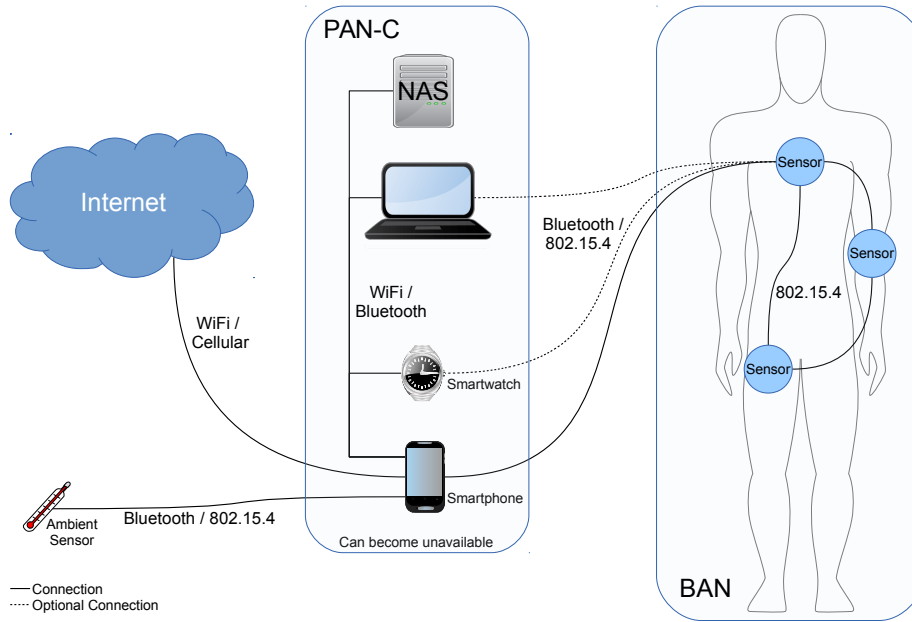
PAN-C

NAS

Internet

WiFi / Cellular

WiFi / Bluetooth

Bluetooth / 802.15.4

Smartwatch

Smartphone

Can become unavailable

Ambient Sensor

Bluetooth / 802.15.4

Sensor

Sensor

802.15.4

Sensor

BAN

Connection
Optional Connection